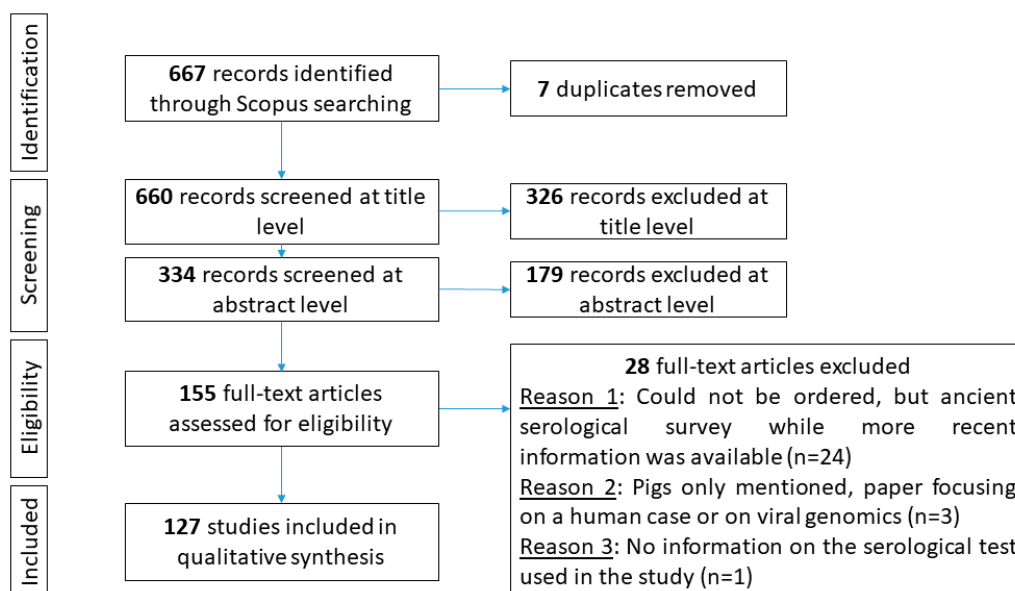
Identification

667 records identified through Scopus searching

7 duplicates removed

Screening

660 records screened at title level

326 records excluded at title level

334 records screened at abstract level

179 records excluded at abstract level

Eligibility

155 full-text articles assessed for eligibility

28 full-text articles excluded
Reason 1: Could not be ordered, but ancient serological survey while more recent information was available (n=24)
Reason 2: Pigs only mentioned, paper focusing on a human case or on viral genomics (n=3)
Reason 3: No information on the serological test used in the study (n=1)

Included

127 studies included in qualitative synthesis